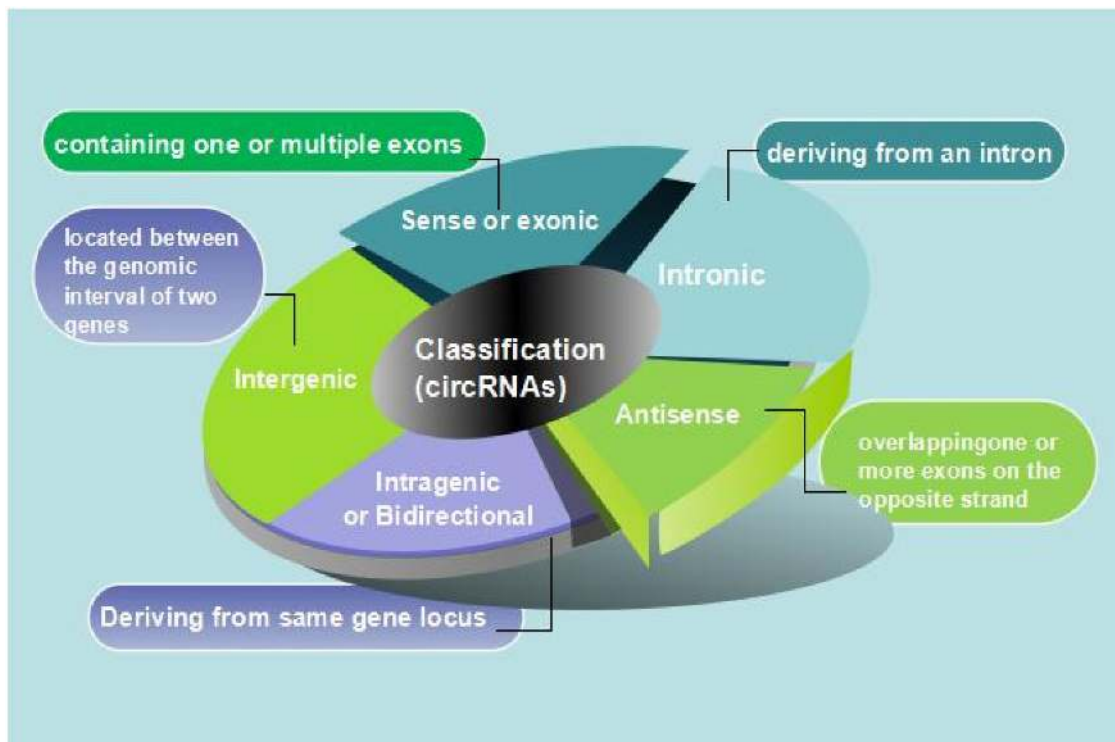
containing one or multiple exons

Sense or exonic

deriving from an intron

Intronic

located between the genomic interval of two genes

Classification (circRNAs)

Intergenic

Antisense

overlappingone or more exons on the opposite strand

Intragenic or Bidirectional

Deriving from same gene locus